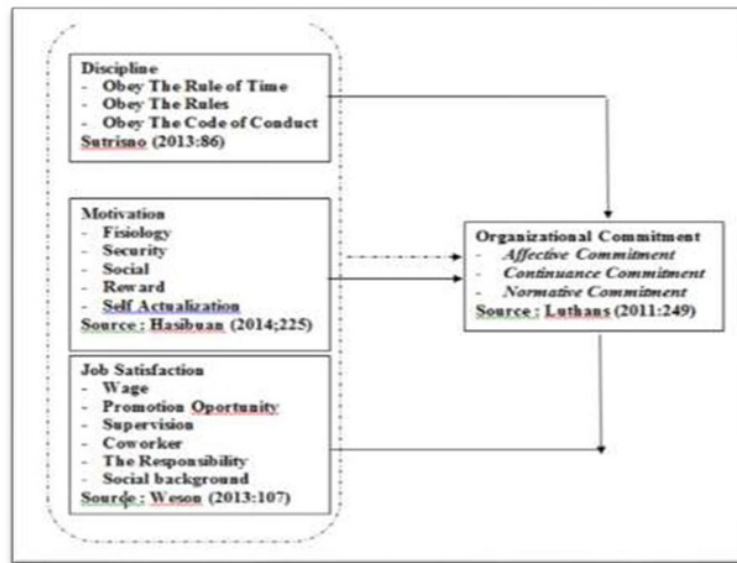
Discipline
- Obey The Rule of Time
- Obey The Rules
- Obey The Code of Conduct
Sutrisno (2013:86)

Motivation
- Fisiology
- Security
- Social
- Reward
- Self Actualization
Source : Hasibuan (2014;225)

Job Satisfaction
- Wage
- Promotion Oportunity
- Supervision
- Coworker
- The Responsibility
- Social background
Sourde : Weson (2013:107)

Organizational Commitment
- *Affective Commitment*
- *Continuance Commitment*
- *Normative Commitment*
Source : Luthans (2011:249)